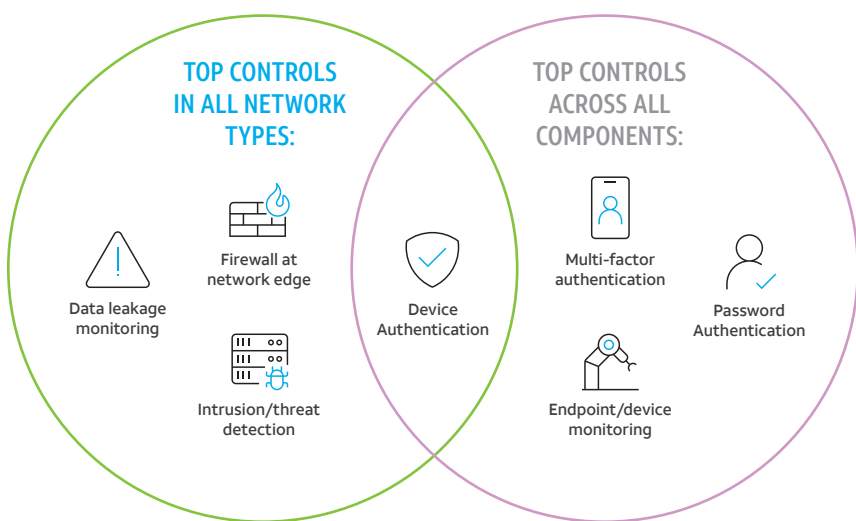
TOP CONTROLS IN ALL NETWORK TYPES:

Firewall at network edge

Data leakage monitoring

Intrusion/threat detection

Device Authentication

TOP CONTROLS ACROSS ALL COMPONENTS:

Multi-factor authentication

Password Authentication

Endpoint/device monitoring